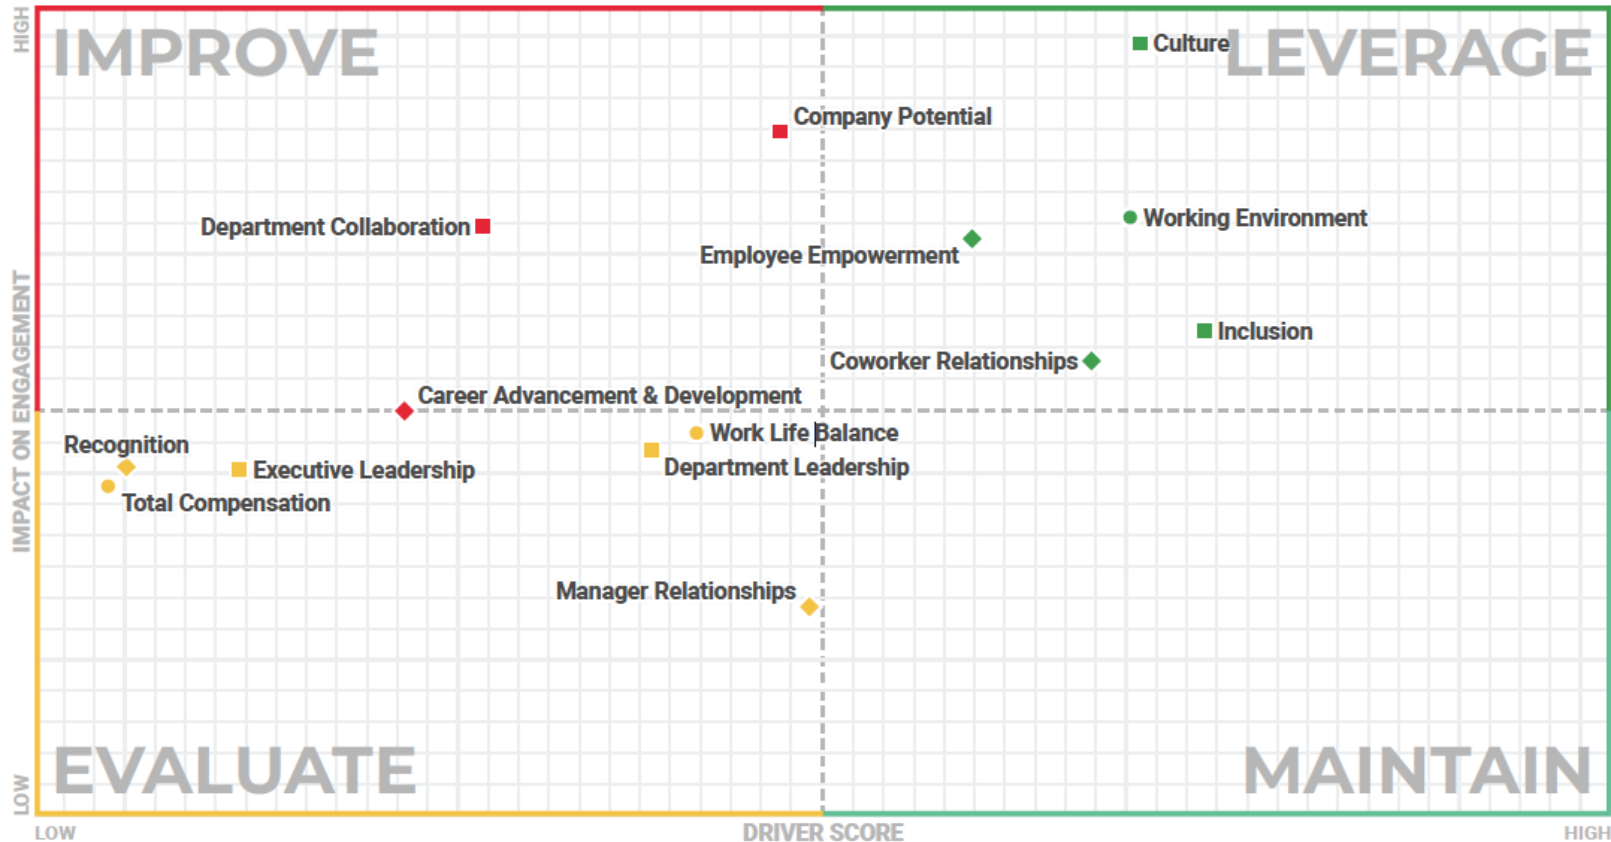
HIGH
IMPROVE
Culture
LEVERAGE
Company Potential
Department Collaboration
Working Environment
Employee Empowerment
Inclusion
Coworker Relationships
Career Advancement & Development
Recognition
Work Life Balance
Executive Leadership
Department Leadership
Total Compensation
Manager Relationships
IMPACT ON ENGAGEMENT
EVALUATE
MAINTAIN
LOW
LOW
DRIVER SCORE
HIGH